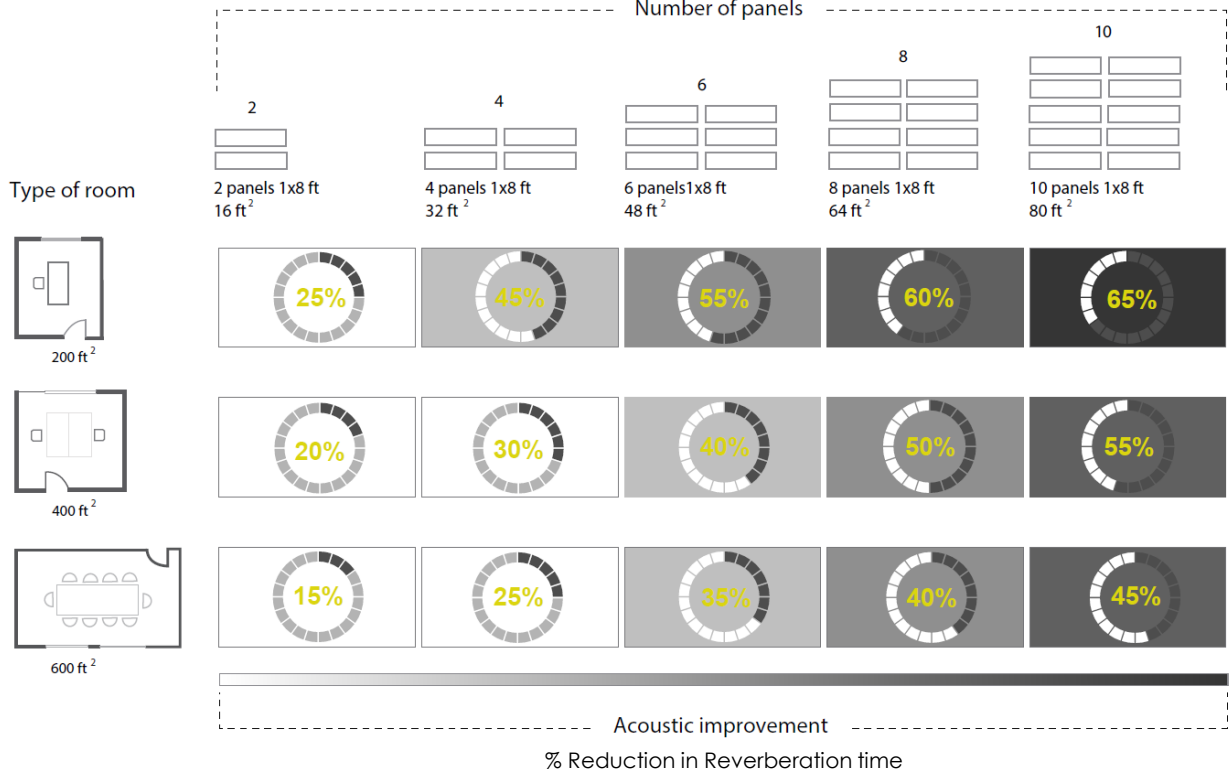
Number of panels

| Type of room | 2 | 4 | 6 | 8 | 10 |
|---|---|---|---|---|---|
| | 2 panels 1x8 ft $16 ft^2$ | 4 panels 1x8 ft $32 ft^2$ | 6 panels1x8 ft $48 ft^2$ | 8 panels 1x8 ft $64 ft^2$ | 10 panels 1x8 ft $80 ft^2$ |
| $200 ft^2$ | 25% | 45% | 55% | 60% | 65% |
| $400 ft^2$ | 20% | 30% | 40% | 50% | 55% |
| $600 ft^2$ | 15% | 25% | 35% | 40% | 45% |

Acoustic improvement

% Reduction in Reverberation time